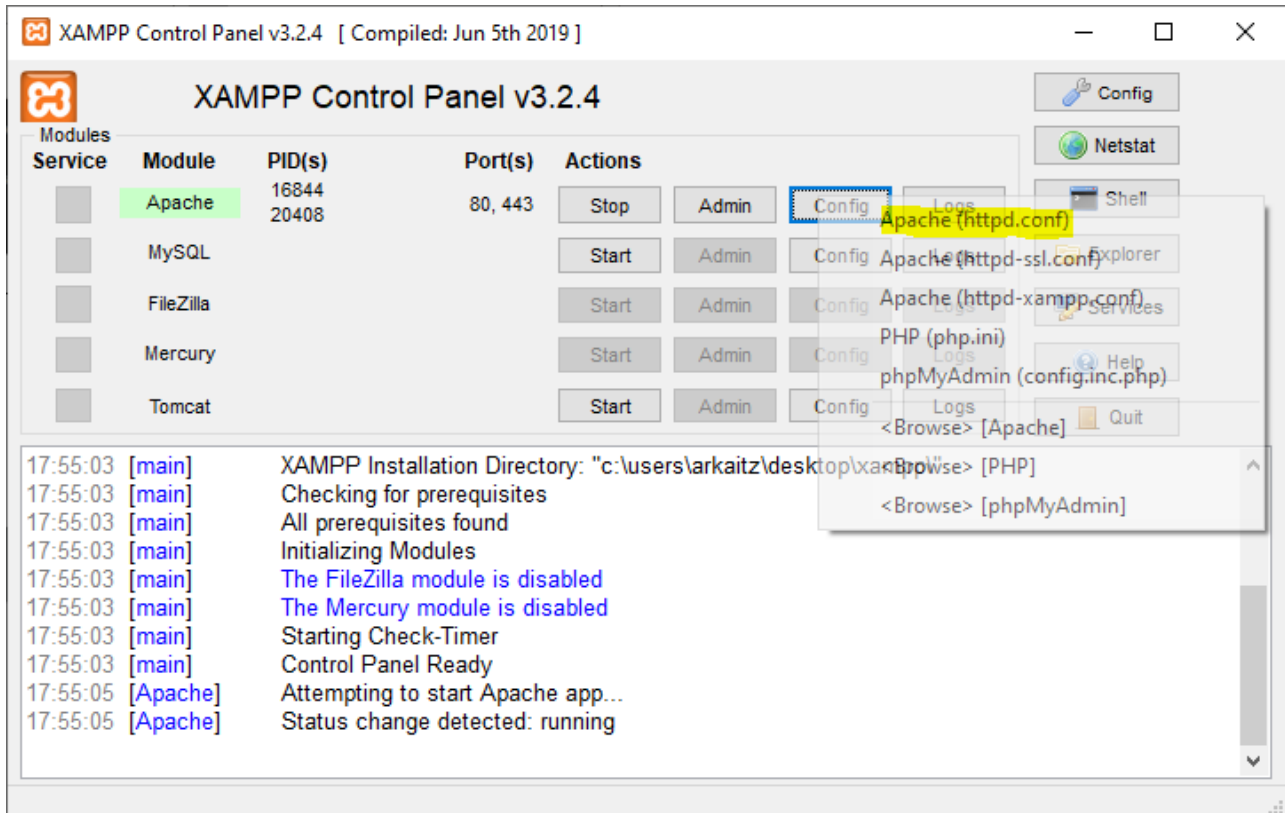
XAMPP Control Panel v3.2.4 [ Compiled: Jun 5th 2019 ]

XAMPP Control Panel v3.2.4

Config
Netstat
Shell
Explorer
Services
Help
Quit

Modules

| Service | Module | PID(s) | Port(s) | Actions | | | |
|---|---|---|---|---|---|---|---|
| | Apache | 16844 20408 | 80, 443 | Stop | Admin | Config | Logs |
| | MySQL | | | Start | Admin | Config | Logs |
| | FileZilla | | | Start | Admin | Config | Logs |
| | Mercury | | | Start | Admin | Config | Logs |
| | Tomcat | | | Start | Admin | Config | Logs |

Apache (httpd.conf)
Apache (httpd-ssl.conf)
Apache (httpd-xampp.conf)
PHP (php.ini)
phpMyAdmin (config.inc.php)
<Browse> [Apache]
<Browse> [PHP]
<Browse> [phpMyAdmin]

17:55:03 [main] XAMPP Installation Directory: "c:\users\arkaitz\desktop\xa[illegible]
17:55:03 [main] Checking for prerequisites
17:55:03 [main] All prerequisites found
17:55:03 [main] Initializing Modules
17:55:03 [main] The FileZilla module is disabled
17:55:03 [main] The Mercury module is disabled
17:55:03 [main] Starting Check-Timer
17:55:03 [main] Control Panel Ready
17:55:05 [Apache] Attempting to start Apache app...
17:55:05 [Apache] Status change detected: running